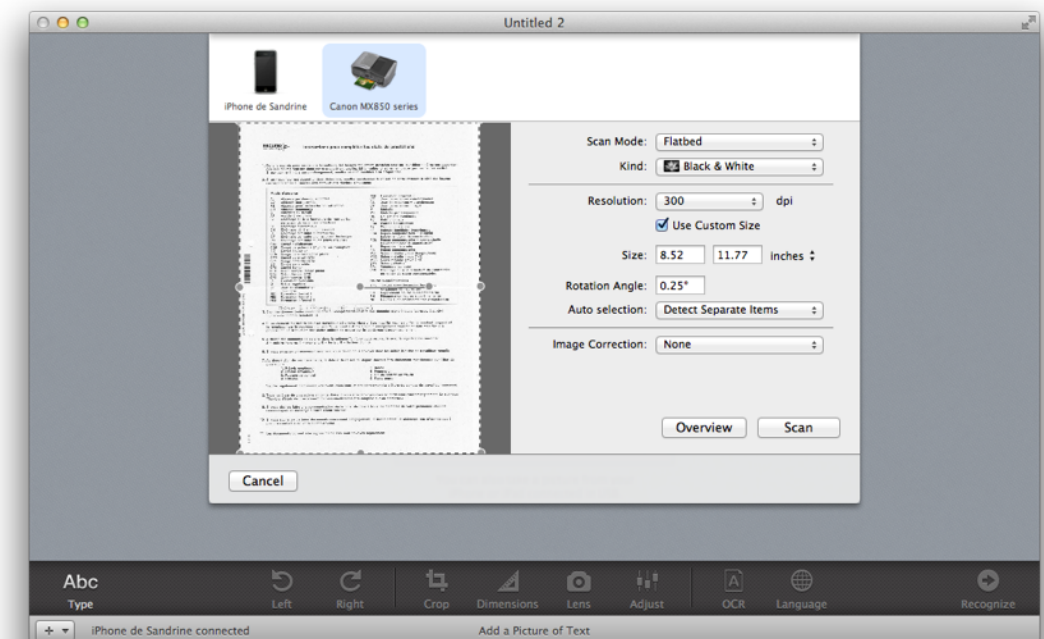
Untitled 2

iPhone de Sandrine

Canon MX850 series

Scan Mode: Flatbed

Kind: Black & White

Resolution: 300 dpi

Use Custom Size

Size: 8.52 11.77 inches

Rotation Angle: 0.25°

Auto selection: Detect Separate Items

Image Correction: None

Overview

Scan

Cancel

Abc
Type

Left

Right

Crop

Dimensions

Lens

Adjust

OCR

Language

Recognize

iPhone de Sandrine connected

Add a Picture of Text